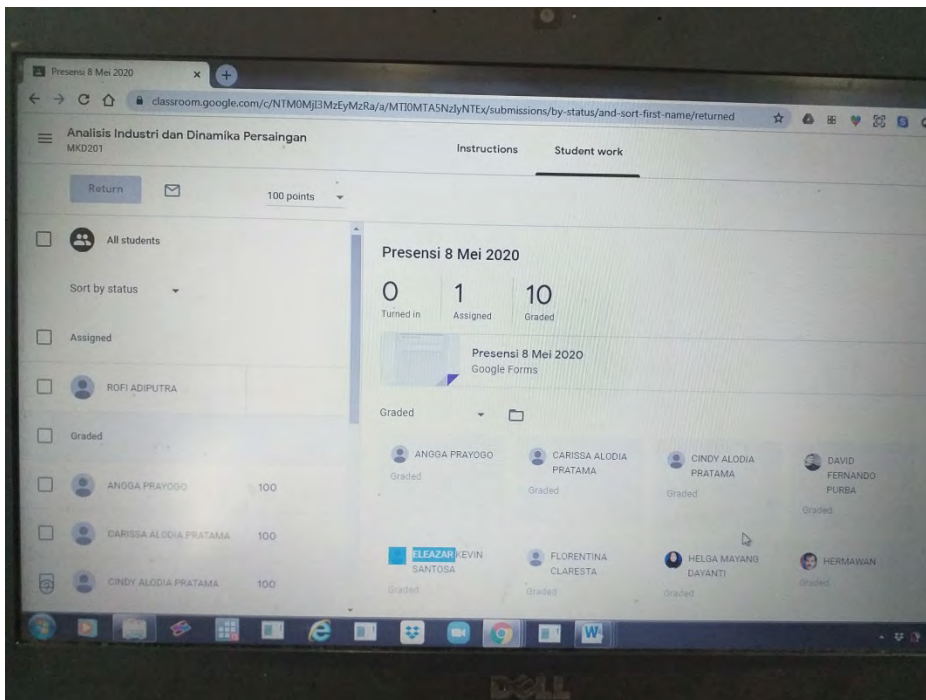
Presensi 8 Mei 2020

classroom.google.com/c/NTM0Mjl3MzEyMzRa/a/MTI0MTA5NzlyNTEx/submissions/by-status/and-sort-first-name/returned

Analisis Industri dan Dinamika Persaingan
MKD201

Instructions

Student work

Return

100 points

All students

Sort by status

Assigned

ROFI ADIPUTRA

Graded

ANGGA PRAYOGO 100

CARISSA ALODIA PRATAMA 100

CINDY ALODIA PRATAMA 100

Presensi 8 Mei 2020

0 Turned in

1 Assigned

10 Graded

Presensi 8 Mei 2020
Google Forms

Graded

ANGGA PRAYOGO
Graded

CARISSA ALODIA PRATAMA
Graded

CINDY ALODIA PRATAMA
Graded

DAVID FERNANDO PURBA
Graded

ELEAZAR KEVIN SANTOSA
Graded

FLORENTINA CLARESTA
Graded

HELGA MAYANG DAYANTI
Graded

HERMAWAN
Graded

DELL